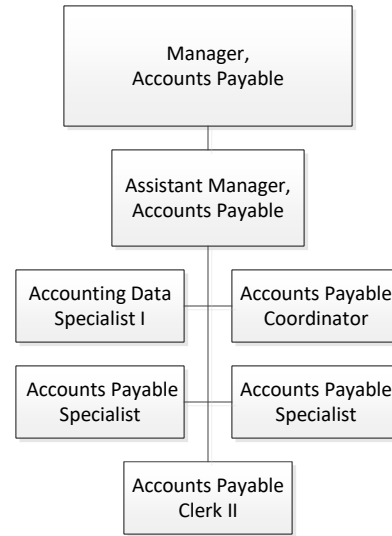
Manager,
Accounts Payable

Assistant Manager,
Accounts Payable

Accounting Data
Specialist I

Accounts Payable
Coordinator

Accounts Payable
Specialist

Accounts Payable
Specialist

Accounts Payable
Clerk II